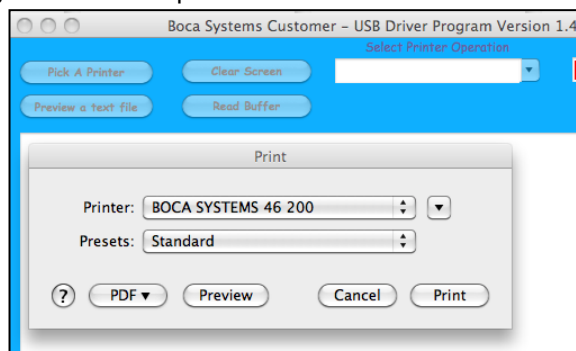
Boca Systems Customer – USB Driver Program Version 1.4

Select Printer Operation

Pick A Printer

Clear Screen

Preview a text file

Read Buffer

Print

Printer: BOCA SYSTEMS 46 200

Presets: Standard

?

PDF ▾

Preview

Cancel

Print